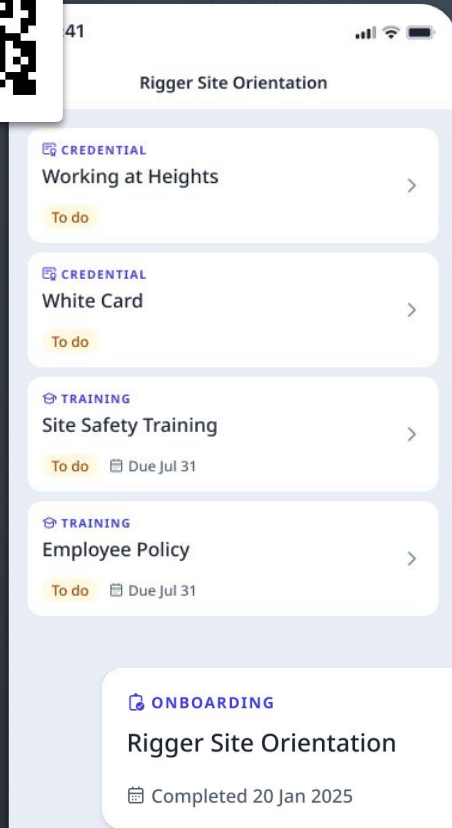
41

Rigger Site Orientation

CREDENTIAL
Working at Heights
To do

CREDENTIAL
White Card
To do

TRAINING
Site Safety Training
To do Due Jul 31

TRAINING
Employee Policy
To do Due Jul 31

ONBOARDING
Rigger Site Orientation
Completed 20 Jan 2025